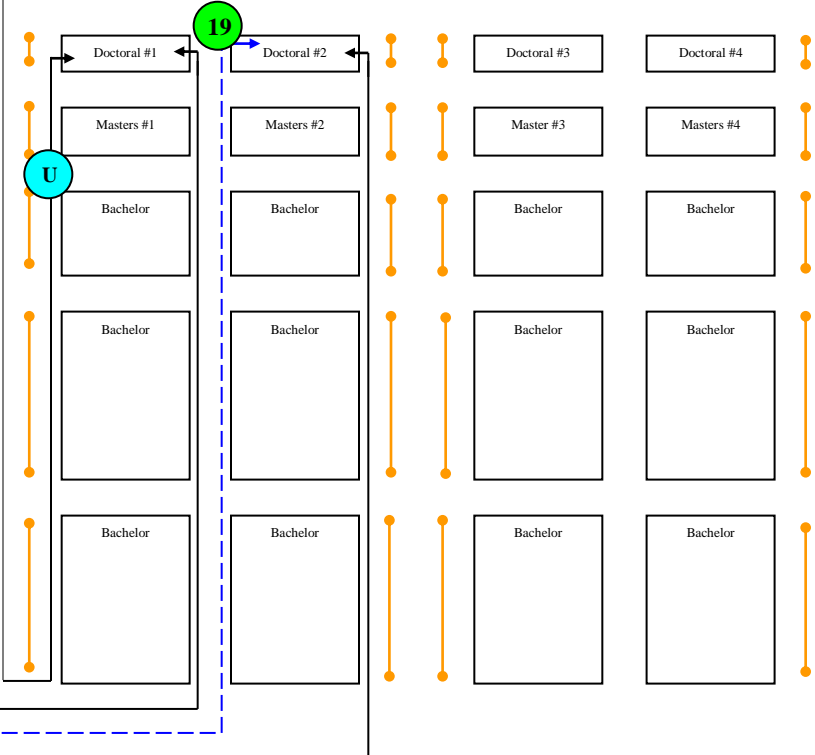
19

Doctoral #1
Doctoral #2
Doctoral #3
Doctoral #4

Masters #1
Masters #2
Master #3
Masters #4

U

Bachelor
Bachelor
Bachelor
Bachelor

Bachelor
Bachelor
Bachelor
Bachelor

Bachelor
Bachelor
Bachelor
Bachelor